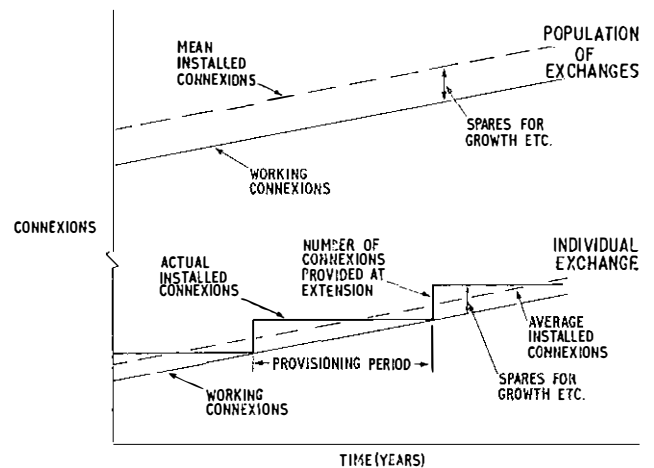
POPULATION OF EXCHANGES

MEAN INSTALLED CONNEXIONS

SPARES FOR GROWTH ETC.

WORKING CONNEXIONS

CONNEXIONS

NUMBER OF CONNEXIONS PROVIDED AT EXTENSION

INDIVIDUAL EXCHANGE

ACTUAL INSTALLED CONNEXIONS

AVERAGE INSTALLED CONNEXIONS

PROVISIONING PERIOD

SPARES FOR GROWTH ETC.

WORKING CONNEXIONS

TIME (YEARS)